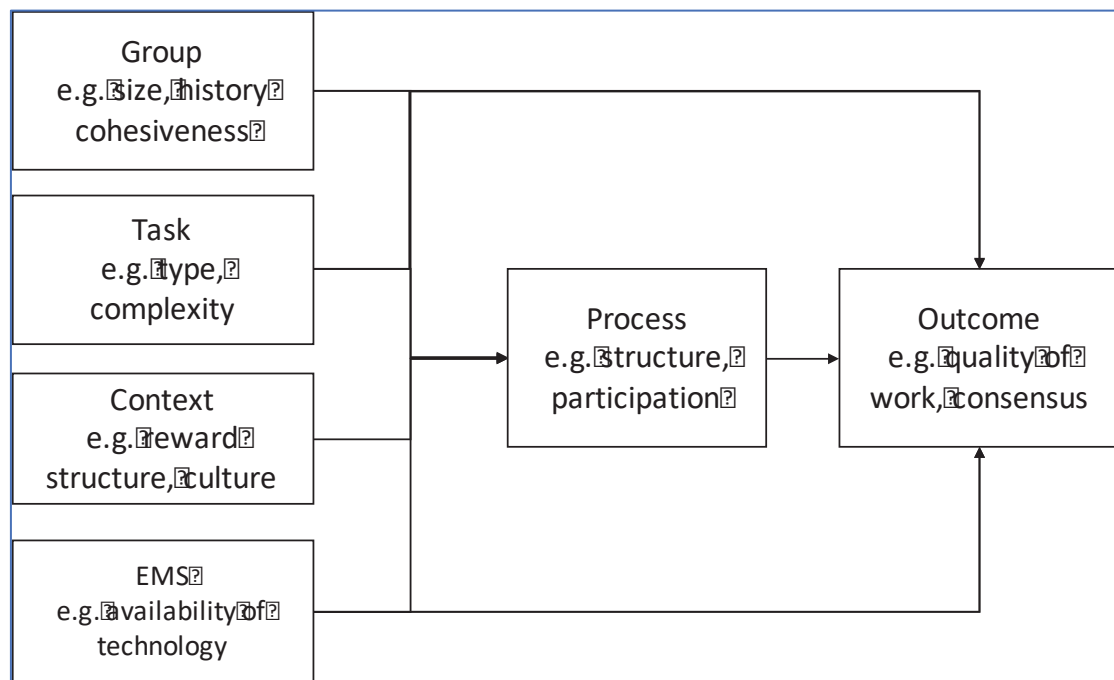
Group
e.g. size, history
cohesiveness

Task
e.g. type,
complexity

Context
e.g. reward
structure, culture

EMS
e.g. availability of
technology

Process
e.g. structure,
participation

Outcome
e.g. quality of
work, consensus